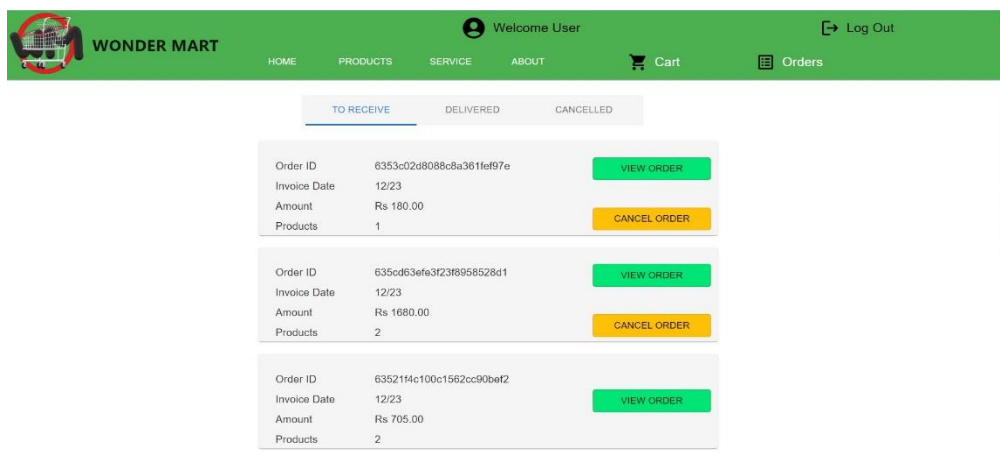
WONDER MART

Welcome User

Log Out

HOME PRODUCTS SERVICE ABOUT

Cart

Orders

TO RECEIVE DELIVERED CANCELLED

Order ID 6353c02d8088c8a361fef97e
Invoice Date 12/23
Amount Rs 180.00
Products 1

VIEW ORDER
CANCEL ORDER

Order ID 635cd63efe3f23f8958528d1
Invoice Date 12/23
Amount Rs 1680.00
Products 2

VIEW ORDER
CANCEL ORDER

Order ID 63521f4c100c1562cc90bef2
Invoice Date 12/23
Amount Rs 705.00
Products 2

VIEW ORDER